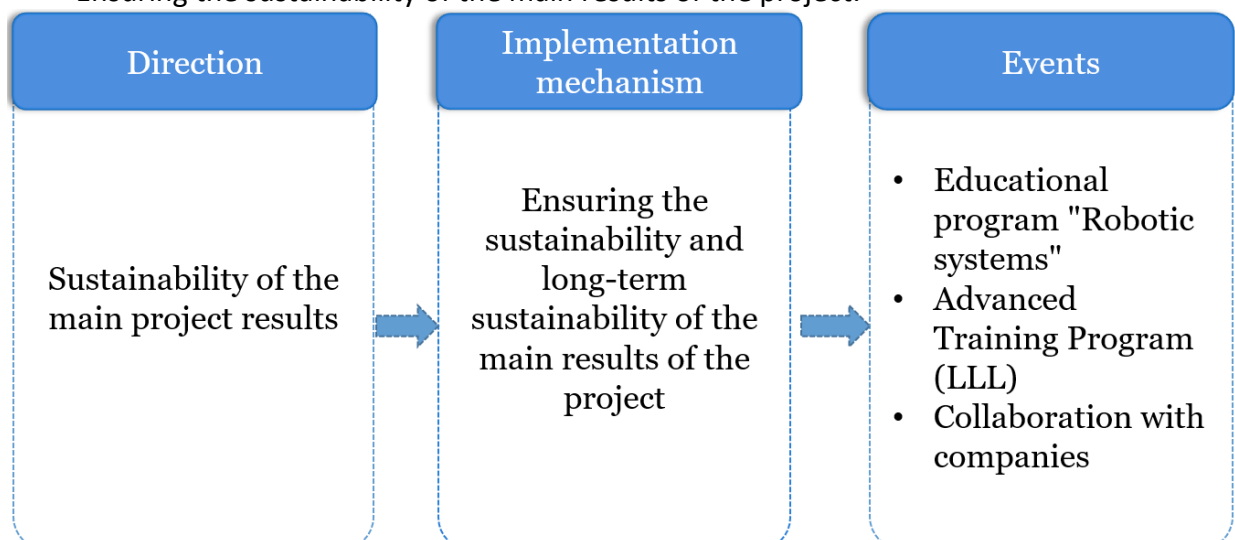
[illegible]

Direction

Sustainability of the main project results

Implementation mechanism

Ensuring the sustainability and long-term sustainability of the main results of the project

Events

• Educational program "Robotic systems"
• Advanced Training Program (LLL)
• Collaboration with companies